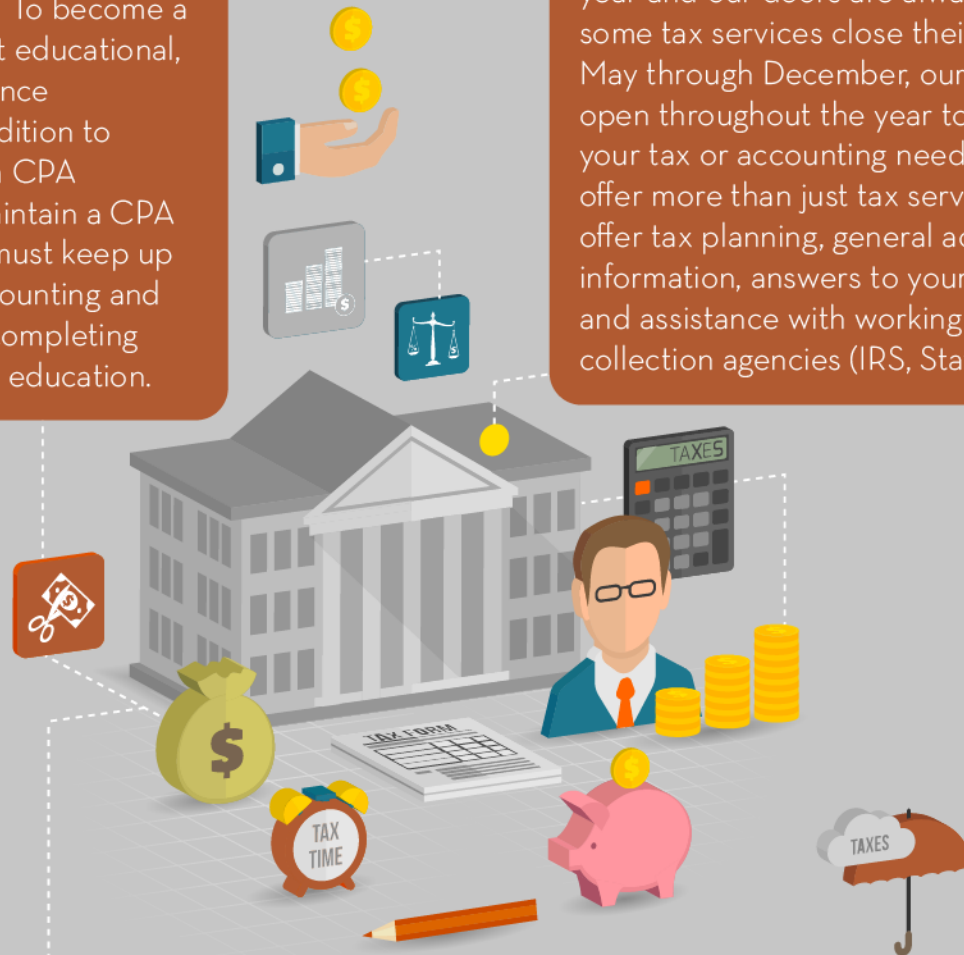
To become a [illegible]t educational, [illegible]nce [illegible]dition to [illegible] CPA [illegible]intain a CPA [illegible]must keep up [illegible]ounting and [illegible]ompleting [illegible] education.

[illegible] some tax services close thei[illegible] May through December, our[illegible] open throughout the year to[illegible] your tax or accounting need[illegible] offer more than just tax serv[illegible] offer tax planning, general ac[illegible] information, answers to you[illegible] and assistance with working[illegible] collection agencies (IRS, Sta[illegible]

TAXES

TAX FORM

TAX TIME

TAXES